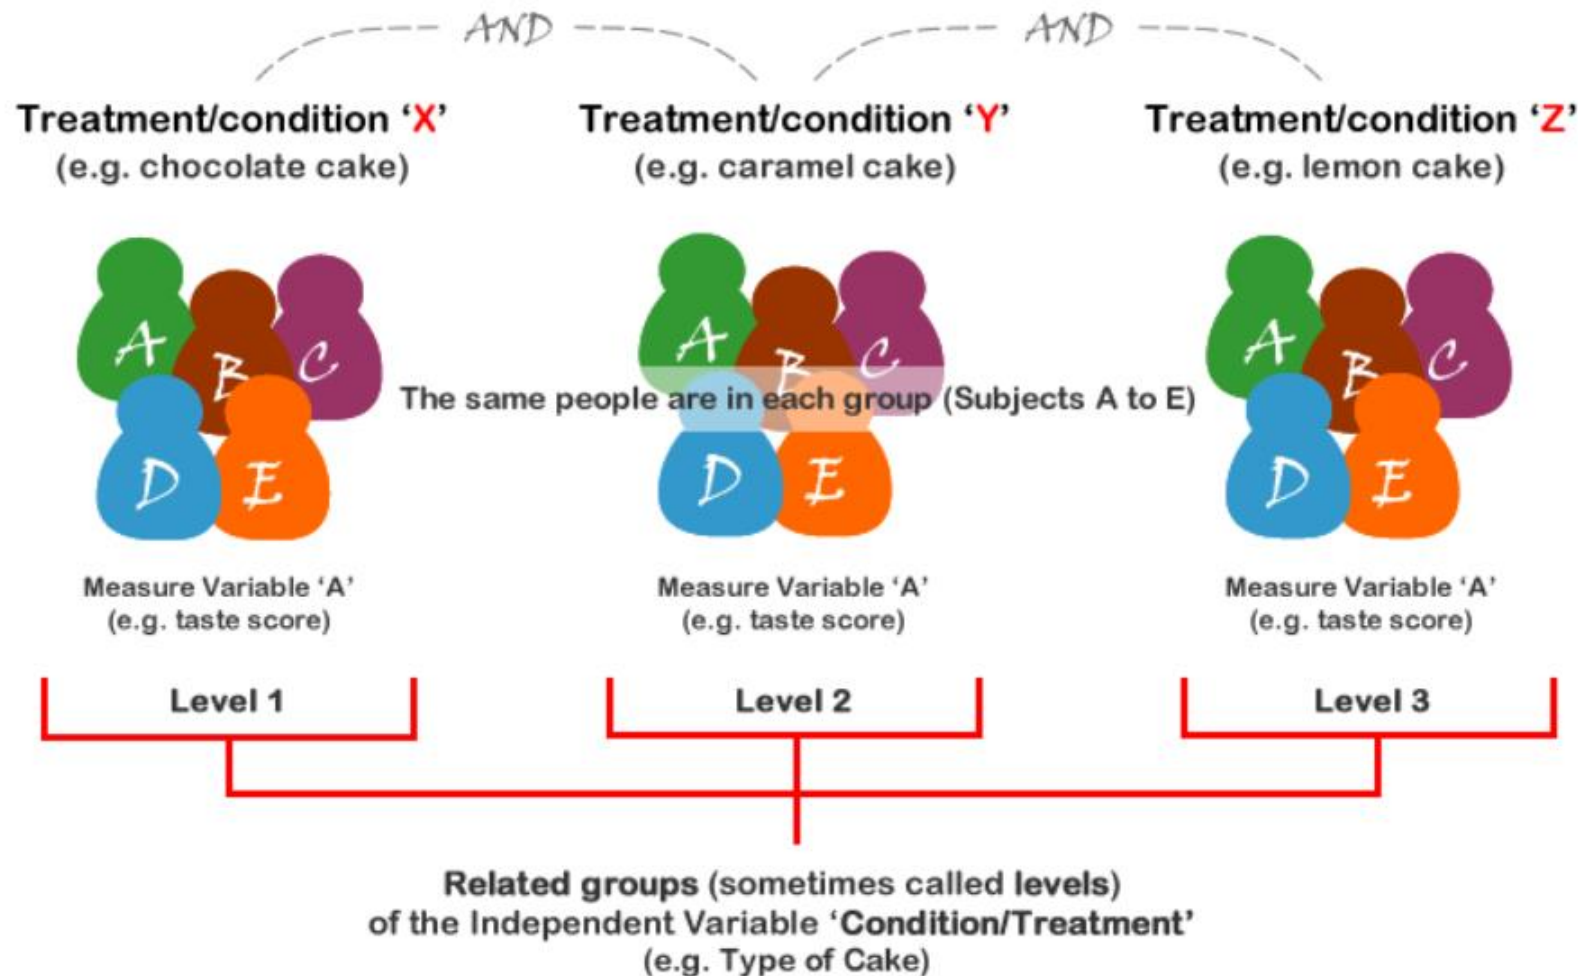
AND AND

Treatment/condition 'X'
(e.g. chocolate cake)

Treatment/condition 'Y'
(e.g. caramel cake)

Treatment/condition 'Z'
(e.g. lemon cake)

A B C D E

The same people are in each group (Subjects A to E)

A B C D E

A B C D E

Measure Variable 'A'
(e.g. taste score)

Measure Variable 'A'
(e.g. taste score)

Measure Variable 'A'
(e.g. taste score)

Level 1

Level 2

Level 3

Related groups (sometimes called levels)
of the Independent Variable 'Condition/Treatment'
(e.g. Type of Cake)